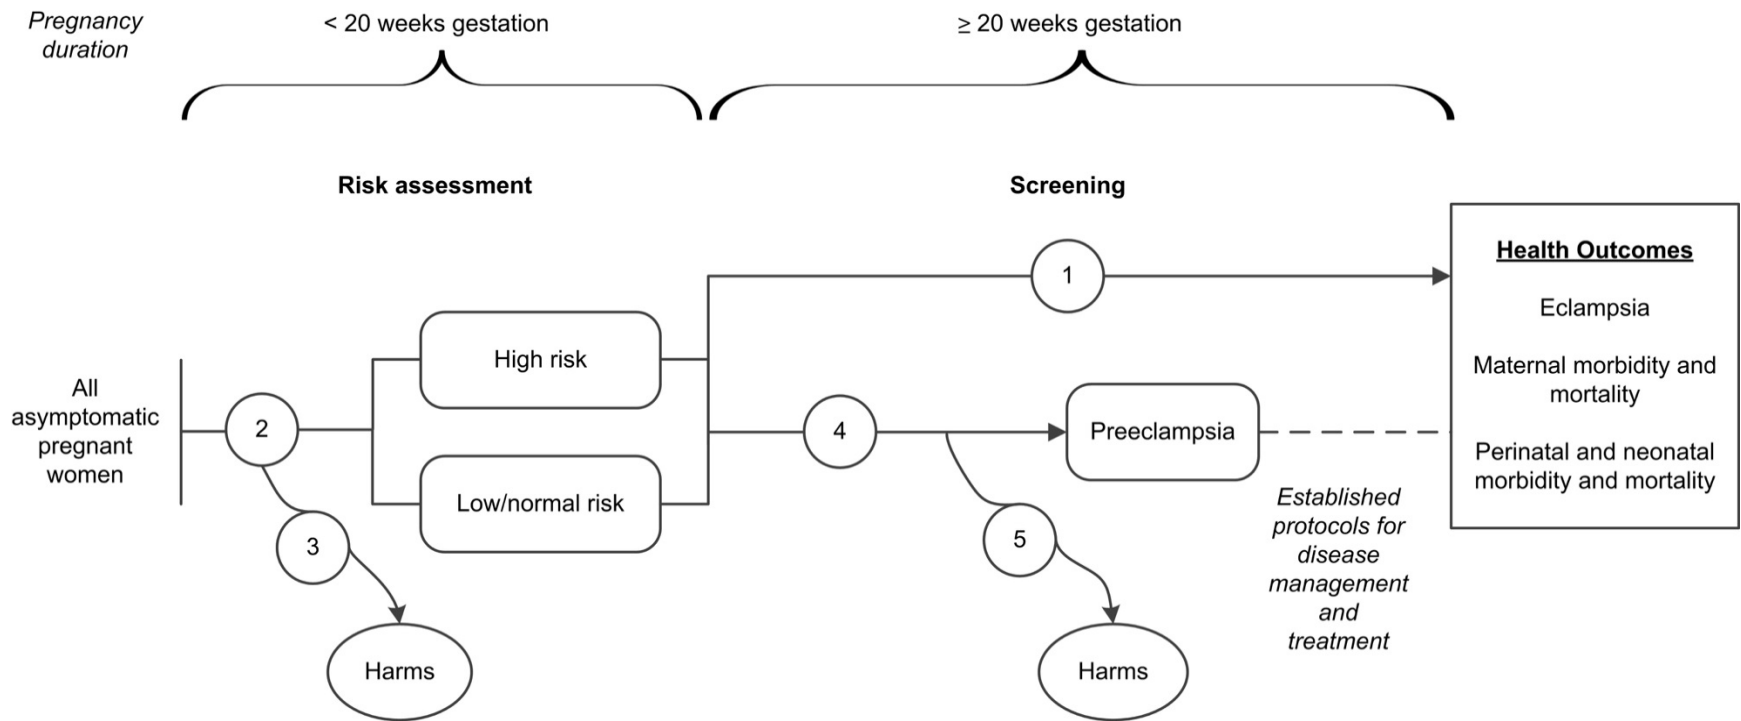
*Pregnancy duration*

< 20 weeks gestation

≥ 20 weeks gestation

**Risk assessment**

**Screening**

**Health Outcomes**

Eclampsia

Maternal morbidity and mortality

Perinatal and neonatal morbidity and mortality

1

All asymptomatic pregnant women

2

High risk

Low/normal risk

4

Preeclampsia

3

5

*Established protocols for disease management and treatment*

Harms

Harms